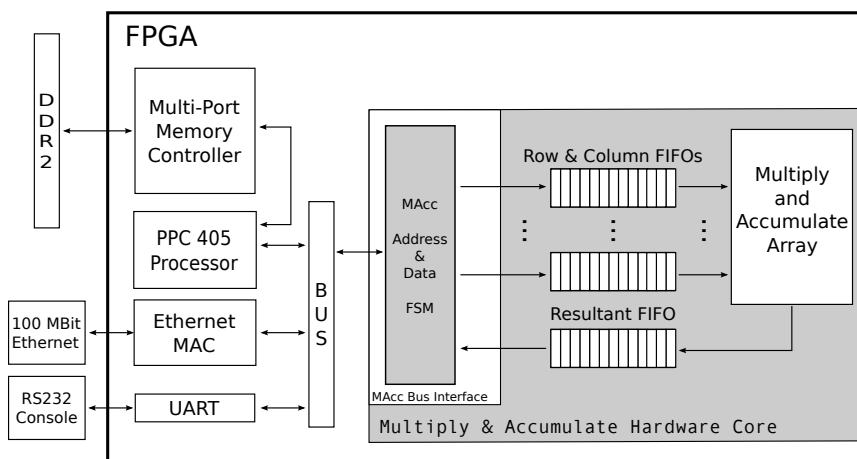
FPGA

DDR2

Multi-Port Memory Controller

PPC 405 Processor

Ethernet MAC

UART

100 MBit Ethernet

RS232 Console

BUS

MAcc Address & Data FSM

MAcc Bus Interface

Row & Column FIFOs

Multiply and Accumulate Array

Resultant FIFO

Multiply & Accumulate Hardware Core